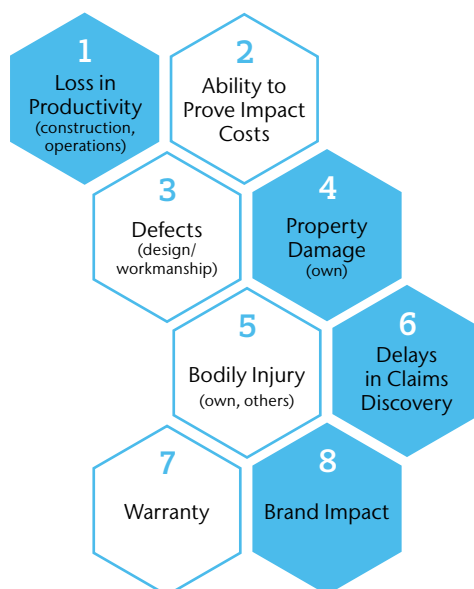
1
Loss in Productivity
(construction, operations)

2
Ability to Prove Impact Costs

3
Defects
(design/ workmanship)

4
Property Damage
(own)

5
Bodily Injury
(own, others)

6
Delays in Claims Discovery

7
Warranty

8
Brand Impact